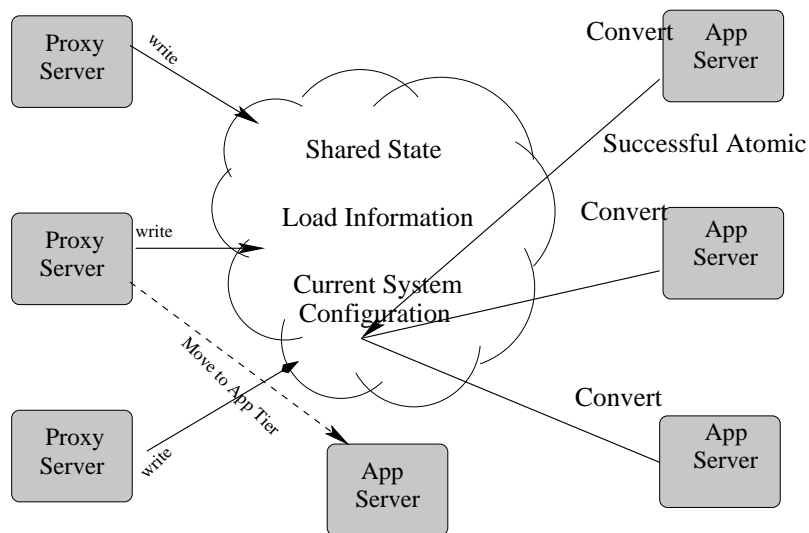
Proxy Server

write

Shared State

Load Information

Current System Configuration

Proxy Server

write

Move to App Tier

Proxy Server

write

App Server

Convert

App Server

Successful Atomic

Convert

App Server

Convert

App Server